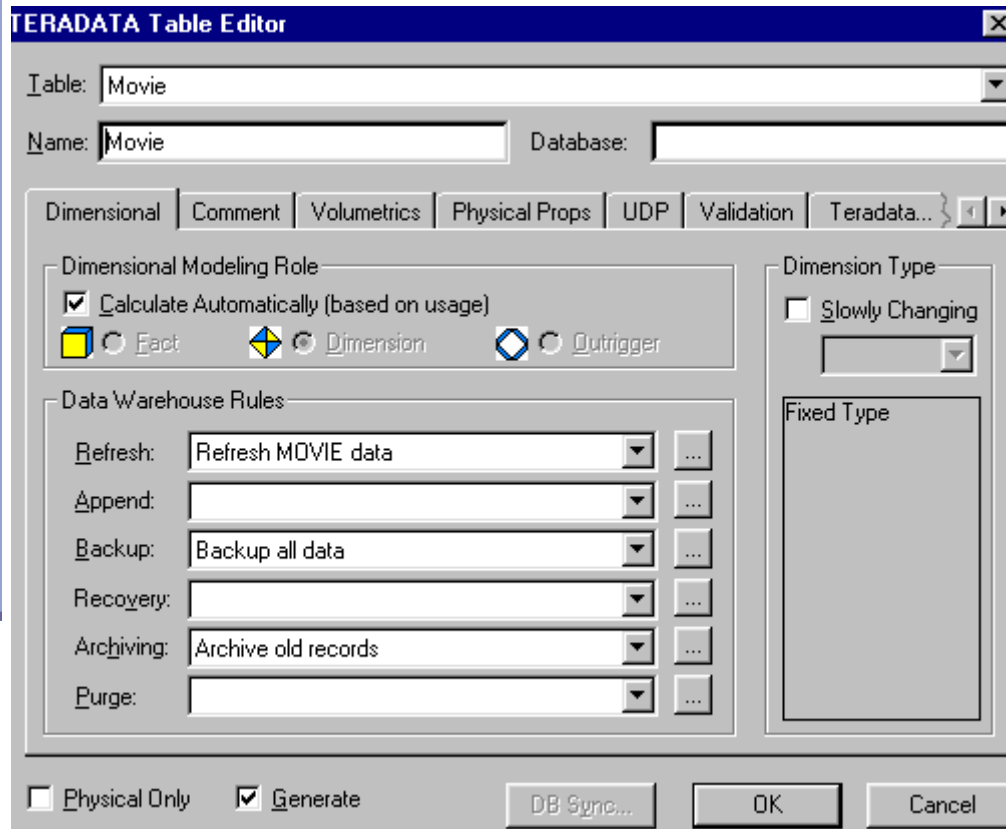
TERADATA Table Editor

Table: Movie

Name: Movie

Database:

Dimensional | Comment | Volumetrics | Physical Props | UDP | Validation | Teradata...

Dimensional Modeling Role

☑ Calculate Automatically (based on usage)

○ Fact ○ Dimension ○ Outrigger

Dimension Type

☐ Slowly Changing

Fixed Type

Data Warehouse Rules

Refresh: Refresh MOVIE data ...

Append: ...

Backup: Backup all data ...

Recovery: ...

Archiving: Archive old records ...

Purge: ...

☐ Physical Only ☑ Generate

DB Sync... OK Cancel